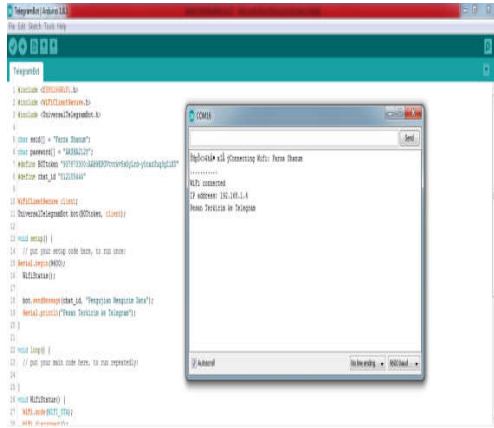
TelegramBot | Arduino 1.8.1

File Edit Sketch Tools Help

TelegramBot

1 #include <ESP8266WiFi.h>
2 #include <WiFiClientSecure.h>
3 #include <UniversalTelegramBot.h>
4
5 char ssid[] = "Faros Shanum";
6 char password[] = "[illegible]";
7 #define BOTtoken "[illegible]"
8 #define chat_id "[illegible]"
9
10 WiFiClientSecure client;
11 UniversalTelegramBot bot(BOTtoken, client);
12
13 void setup() {
14 // put your setup code here, to run once:
15 Serial.begin(9600);
16 WiFiStatus();
17
18 bot.sendMessage(chat_id, "Pengujian Mengirim Data");
19 Serial.println("Pesan Terkirim ke Telegram");
20 }
21
22 void loop() {
23 // put your main code here, to run repeatedly:
24
25 }
26
27 void WiFiStatus() {
28 WiFi.mode(WIFI_STA);
29 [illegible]

COM16

Send

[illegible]Connecting Wifi: Faros Shanum
..........
WiFi connected
IP address: 192.168.1.4
Pesan Terkirim ke Telegram

Autoscroll

No line ending
9600 baud